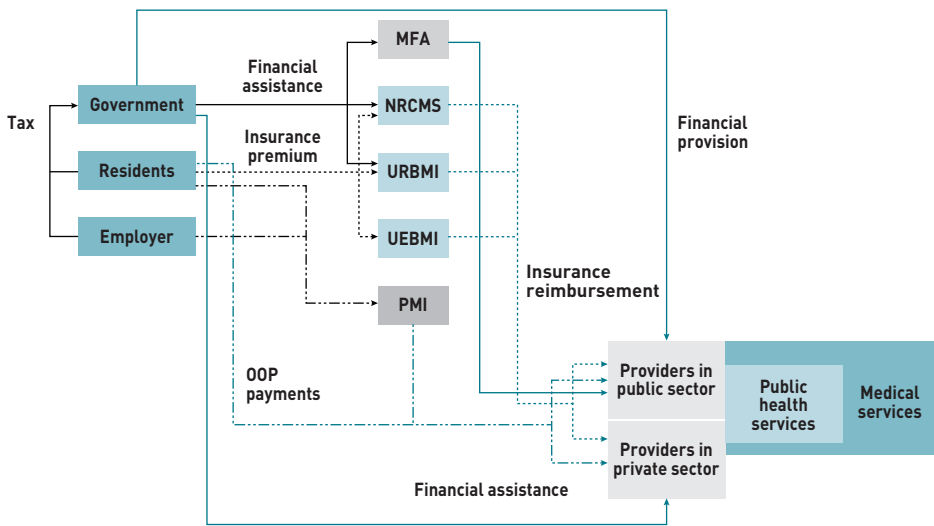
Tax

Government

Residents

Employer

Financial assistance

Insurance premium

MFA

NRCMS

URBMI

UEBMI

PMI

Financial provision

Insurance reimbursement

OOP payments

Providers in public sector

Providers in private sector

Public health services

Medical services

Financial assistance